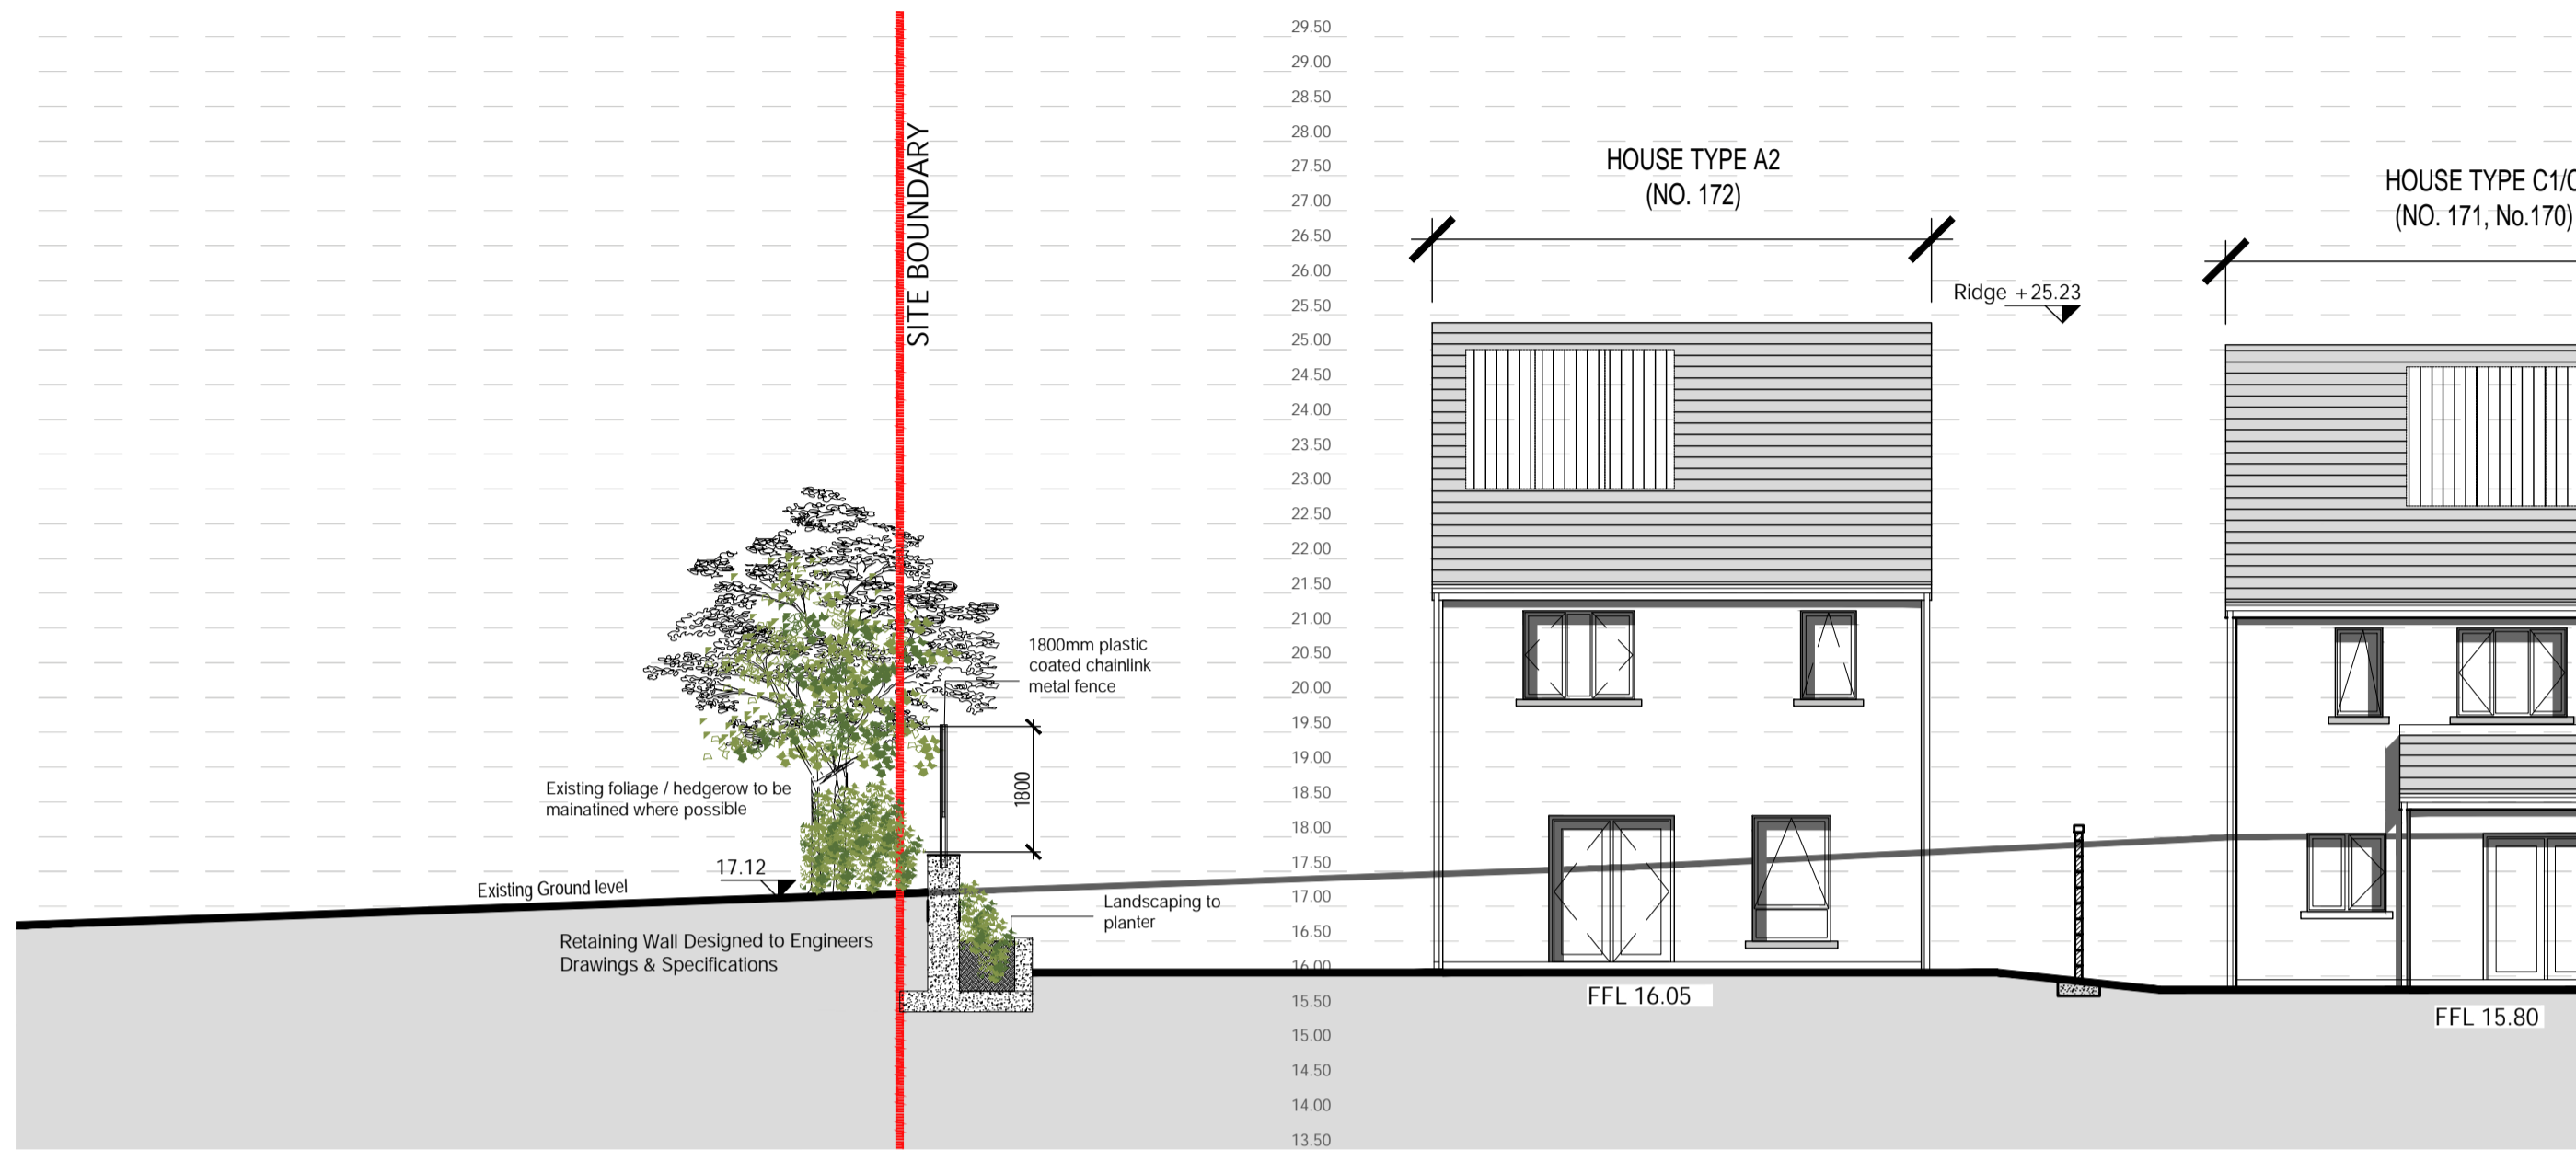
SITE BOUNDARY

29.50
29.00
28.50
28.00
27.50
27.00
26.50
26.00
25.50
25.00
24.50
24.00
23.50
23.00
22.50
22.00
21.50
21.00
20.50
20.00
19.50
19.00
18.50
18.00
17.50
17.00
16.50
16.00
15.50
15.00
14.50
14.00
13.50

HOUSE TYPE A2
(NO. 172)

HOUSE TYPE C1/C
(NO. 171, No.170)

Ridge +25.23

1800mm plastic coated chainlink metal fence

1800

Existing foliage / hedgerow to be mainatined where possible

17.12

Existing Ground level

Landscaping to planter

Retaining Wall Designed to Engineers Drawings & Specifications

FFL 16.05

FFL 15.80